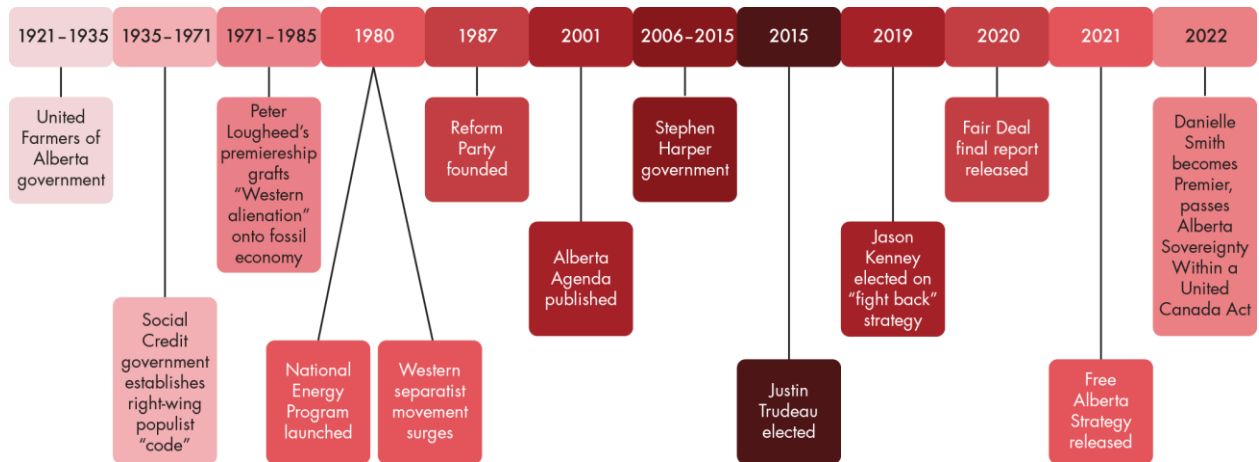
1921–1935

United Farmers of Alberta government

1935–1971

Social Credit government establishes right-wing populist "code"

1971–1985

Peter Lougheed's premiereship grafts "Western alienation" onto fossil economy

1980

National Energy Program launched

Western separatist movement surges

1987

Reform Party founded

2001

Alberta Agenda published

2006–2015

Stephen Harper government

2015

Justin Trudeau elected

2019

Jason Kenney elected on "fight back" strategy

2020

Fair Deal final report released

2021

Free Alberta Strategy released

2022

Danielle Smith becomes Premier, passes Alberta Sovereignty Within a United Canada Act